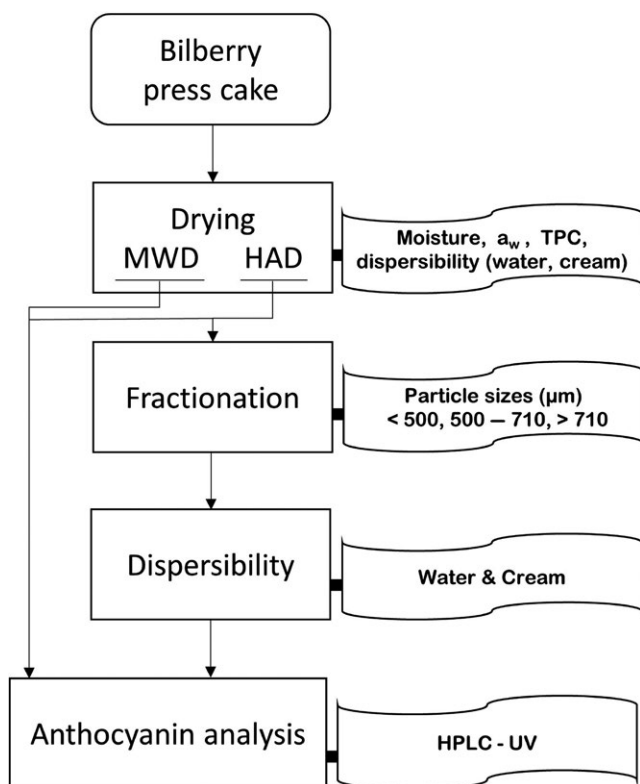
Bilberry press cake

Drying
MWD HAD

Moisture, $a_w$, TPC, dispersibility (water, cream)

Fractionation

Particle sizes (µm)
< 500, 500 – 710, > 710

Dispersibility

Water & Cream

Anthocyanin analysis

HPLC - UV